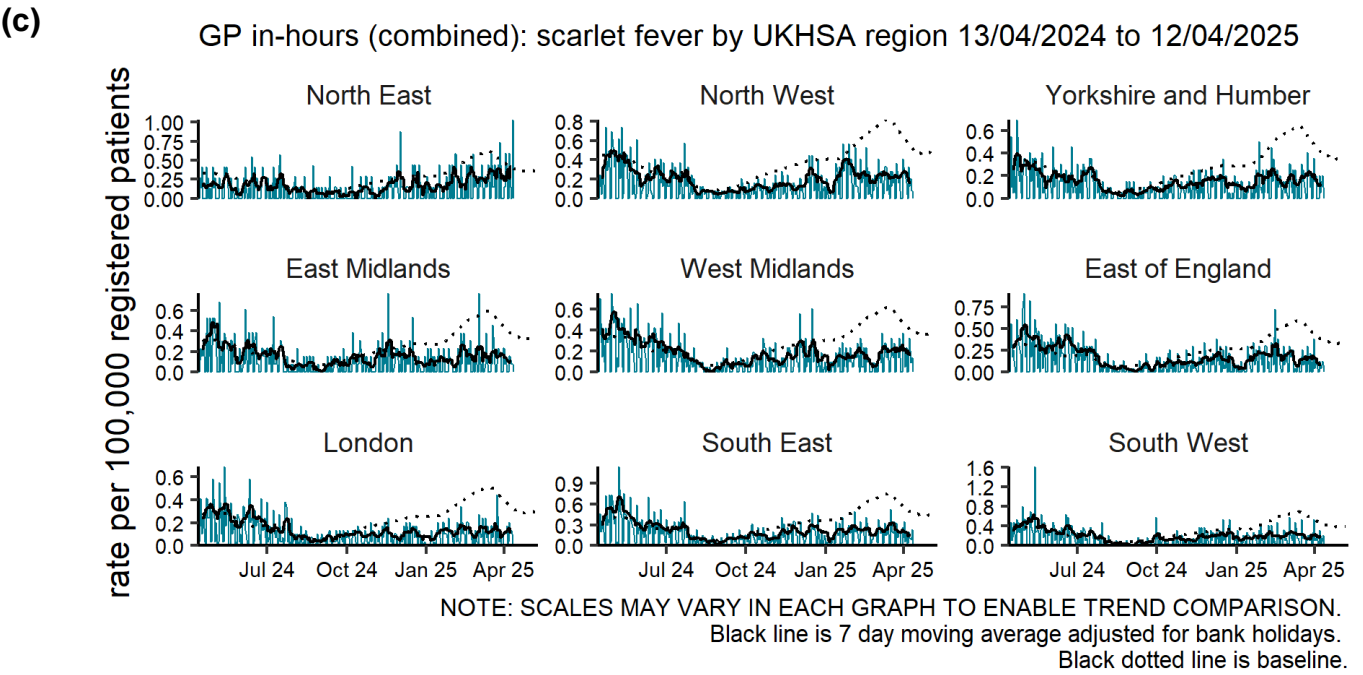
(c)

GP in-hours (combined): scarlet fever by UKHSA region 13/04/2024 to 12/04/2025

rate per 100,000 registered patients

North East
1.00
0.75
0.50
0.25
0.00

North West
0.8
0.6
0.4
0.2
0.0

Yorkshire and Humber
0.6
0.4
0.2
0.0

East Midlands
0.6
0.4
0.2
0.0

West Midlands
0.6
0.4
0.2
0.0

East of England
0.75
0.50
0.25
0.00

London
0.6
0.4
0.2
0.0

South East
0.9
0.6
0.3
0.0

South West
1.6
1.2
0.8
0.4
0.0

Jul 24 Oct 24 Jan 25 Apr 25
Jul 24 Oct 24 Jan 25 Apr 25
Jul 24 Oct 24 Jan 25 Apr 25

NOTE: SCALES MAY VARY IN EACH GRAPH TO ENABLE TREND COMPARISON.
Black line is 7 day moving average adjusted for bank holidays.
Black dotted line is baseline.